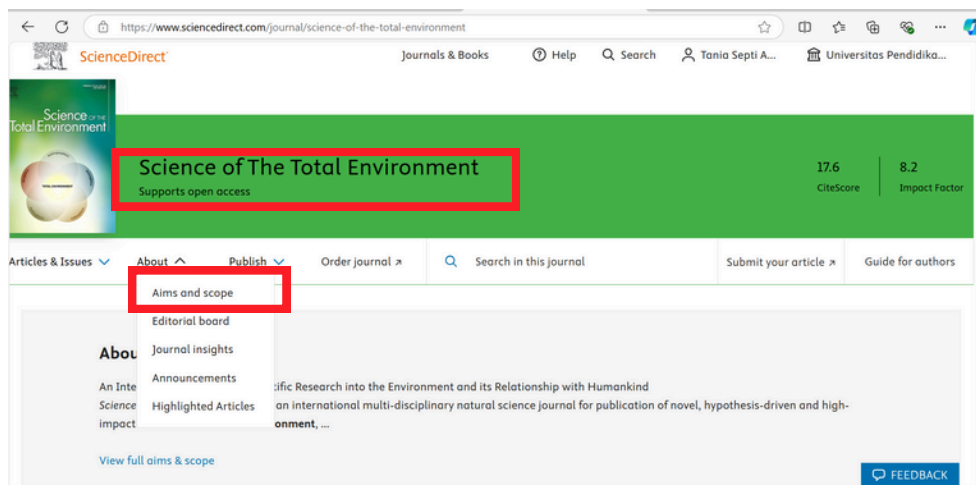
https://www.sciencedirect.com/journal/science-of-the-total-environment

ScienceDirect

Journals & Books
Help
Search
Tania Septi A...
Universitas Pendidika...

Science of the Total Environment

Science of The Total Environment
Supports open access

17.6
CiteScore

8.2
Impact Factor

Articles & Issues
About
Publish
Order journal ↗
Search in this journal
Submit your article ↗
Guide for authors

Aims and scope
Editorial board
Journal insights
Announcements
Highlighted Articles

Abou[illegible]

An Inte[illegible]tific Research into the Environment and its Relationship with Humankind
Science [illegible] an international multi-disciplinary natural science journal for publication of novel, hypothesis-driven and high-impact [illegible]onment, ...

View full aims & scope

FEEDBACK